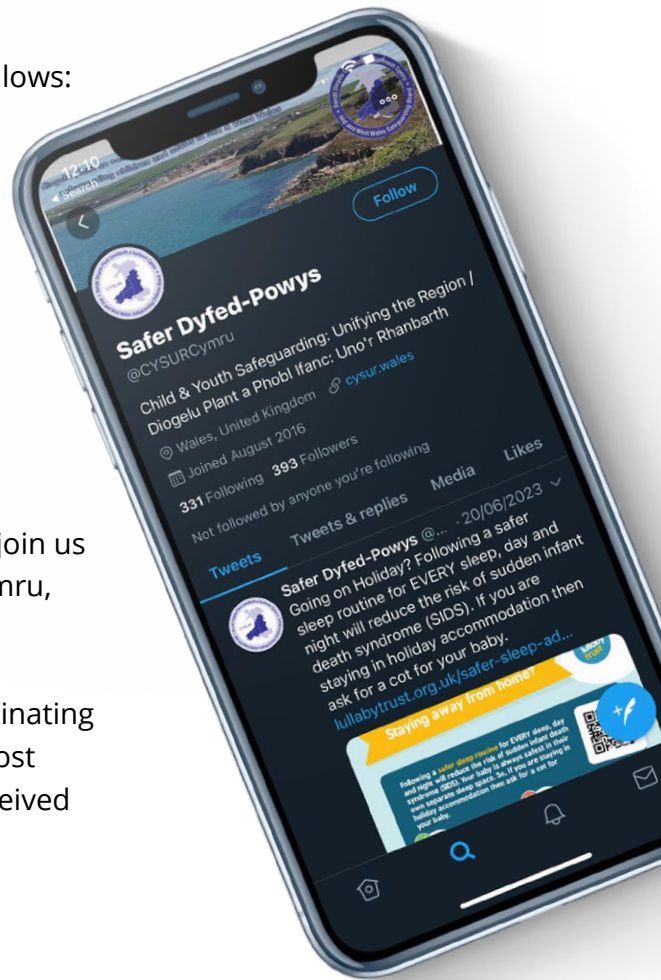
lows:

join us
nru,

inating
ost
eived

12:10
◂ Search

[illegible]

Follow

Safer Dyfed-Powys
@CYSURCymru

Child & Youth Safeguarding: Unifying the Region / Diogelu Plant a Phobl Ifanc: Uno'r Rhanbarth

Wales, United Kingdom cysur.wales

Joined August 2016

331 Following 393 Followers

Not followed by anyone you're following

Tweets Tweets & replies Media Likes

Safer Dyfed-Powys @... · 20/06/2023

Going on Holiday? Following a safer sleep routine for EVERY sleep, day and night will reduce the risk of sudden infant death syndrome (SIDS). If you are staying in holiday accommodation then ask for a cot for your baby.
lullabytrust.org.uk/safer-sleep-ad...

Staying away from home?

Following a safer sleep routine for EVERY sleep, day and night will reduce the risk of sudden infant death syndrome (SIDS). Your baby is always safest in their own separate sleep space. So, if you are staying in holiday accommodation then ask for a cot for your baby.